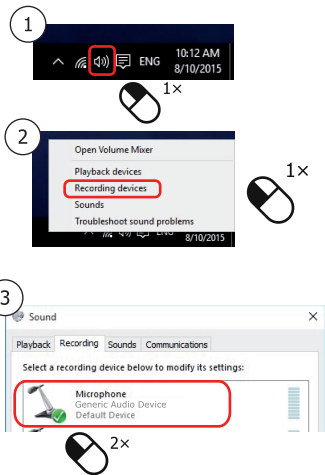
1

ENG 10:12 AM 8/10/2015

1×

2

Open Volume Mixer

Playback devices

Recording devices

Sounds

Troubleshoot sound problems

8/10/2015

1×

3

Sound

Playback Recording Sounds Communications

Select a recording device below to modify its settings:

Microphone
Generic Audio Device
Default Device

2×